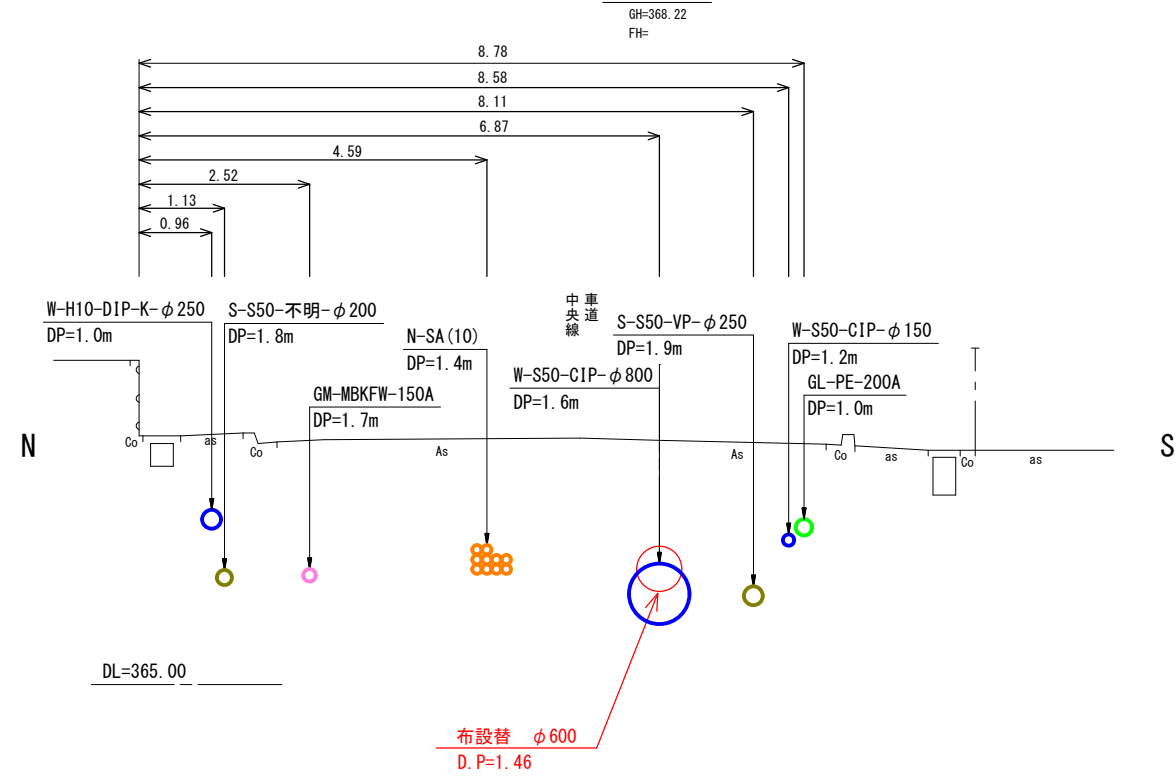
GH=368.22
FH=

8.78
8.58
8.11
6.87
4.59
2.52
1.13
0.96

W-H10-DIP-K-$\phi$250
DP=1.0m

S-S50-不明-$\phi$200
DP=1.8m

GM-MBKFW-150A
DP=1.7m

N-SA(10)
DP=1.4m

車道中央線

W-S50-CIP-$\phi$800
DP=1.6m

S-S50-VP-$\phi$250
DP=1.9m

W-S50-CIP-$\phi$150
DP=1.2m

GL-PE-200A
DP=1.0m

N

Co as Co As As Co as Co as

S

DL=365.00

布設替 $\phi$600
D.P=1.46